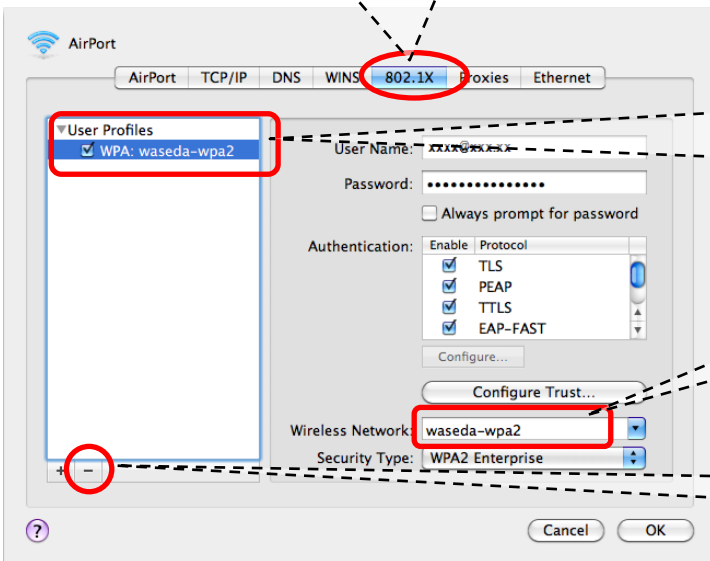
AirPort

AirPort | TCP/IP | DNS | WINS | 802.1X | Proxies | Ethernet

User Profiles
WPA: waseda-wpa2

User Name: xxxx@xxx.xx
Password: ••••••••••••••••
Always prompt for password

Authentication:

| Enable | Protocol |
|---|---|
| ☑ | TLS |
| ☑ | PEAP |
| ☑ | TTLS |
| ☑ | EAP-FAST |

Configure...

Configure Trust...

Wireless Network: waseda-wpa2
Security Type: WPA2 Enterprise

+ −

?

Cancel
OK